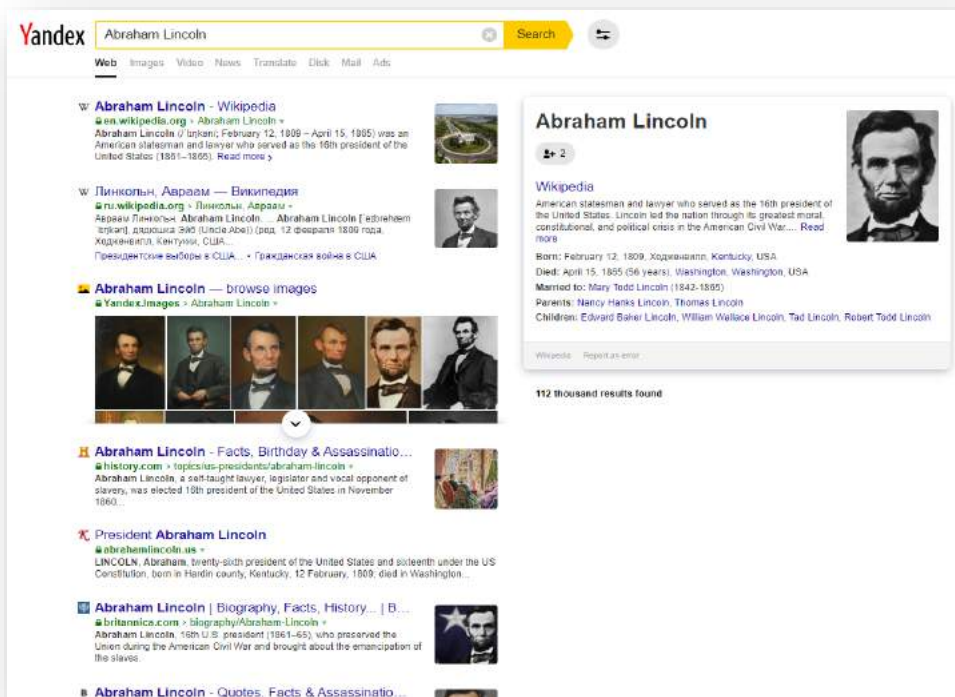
Yandex

Abraham Lincoln

Search

Web Images Video News Translate Disk Mail Ads

W Abraham Lincoln - Wikipedia
en.wikipedia.org › Abraham Lincoln
Abraham Lincoln (/ˈlɪŋkən/; February 12, 1809 – April 15, 1865) was an American statesman and lawyer who served as the 16th president of the United States (1861–1865). Read more ›

W Линкольн, Авраам — Википедия
ru.wikipedia.org › Линкольн, Авраам
Авраам Линкольн. Abraham Lincoln. ... Abraham Lincoln [ˈeɪbrəhæm ˈlɪŋkən], дядюшка Эйб (Uncle Abe)) (род. 12 февраля 1809 года, Ходженвилл, Кентукки, США...
Президентские выборы в США... • Гражданская война в США

Abraham Lincoln — browse images
Yandex.Images › Abraham Lincoln

H Abraham Lincoln - Facts, Birthday & Assassinatio...
history.com › topics/us-presidents/abraham-lincoln
Abraham Lincoln, a self-taught lawyer, legislator and vocal opponent of slavery, was elected 16th president of the United States in November 1860...

President Abraham Lincoln
abrahamlincoln.us
LINCOLN, Abraham, twenty-sixth president of the United States and sixteenth under the US Constitution, born in Hardin county, Kentucky, 12 February, 1809; died in Washington...

Abraham Lincoln | Biography, Facts, History... | B...
britannica.com › biography/Abraham-Lincoln
Abraham Lincoln, 16th U.S. president (1861–65), who preserved the Union during the American Civil War and brought about the emancipation of the slaves.

B Abraham Lincoln - Quotes, Facts & Assassinatio...

Abraham Lincoln
2

Wikipedia
American statesman and lawyer who served as the 16th president of the United States. Lincoln led the nation through its greatest moral, constitutional, and political crisis in the American Civil War.... Read more
Born: February 12, 1809, Ходженвилл, Kentucky, USA
Died: April 15, 1865 (56 years), Washington, Washington, USA
Married to: Mary Todd Lincoln (1842-1865)
Parents: Nancy Hanks Lincoln, Thomas Lincoln
Children: Edward Baker Lincoln, William Wallace Lincoln, Tad Lincoln, Robert Todd Lincoln

Wikipedia Report an error

112 thousand results found